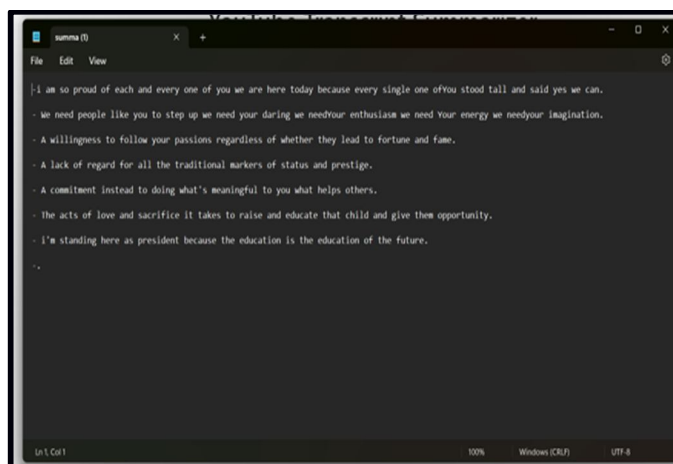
summa (1)

File Edit View

-i am so proud of each and every one of you we are here today because every single one ofYou stood tall and said yes we can.

- We need people like you to step up we need your daring we needYour enthusiasm we need Your energy we needyour imagination.

- A willingness to follow your passions regardless of whether they lead to fortune and fame.

- A lack of regard for all the traditional markers of status and prestige.

- A commitment instead to doing what's meaningful to you what helps others.

- The acts of love and sacrifice it takes to raise and educate that child and give them opportunity.

- i'm standing here as president because the education is the education of the future.

-.

Ln 1, Col 1 100% Windows (CRLF) UTF-8